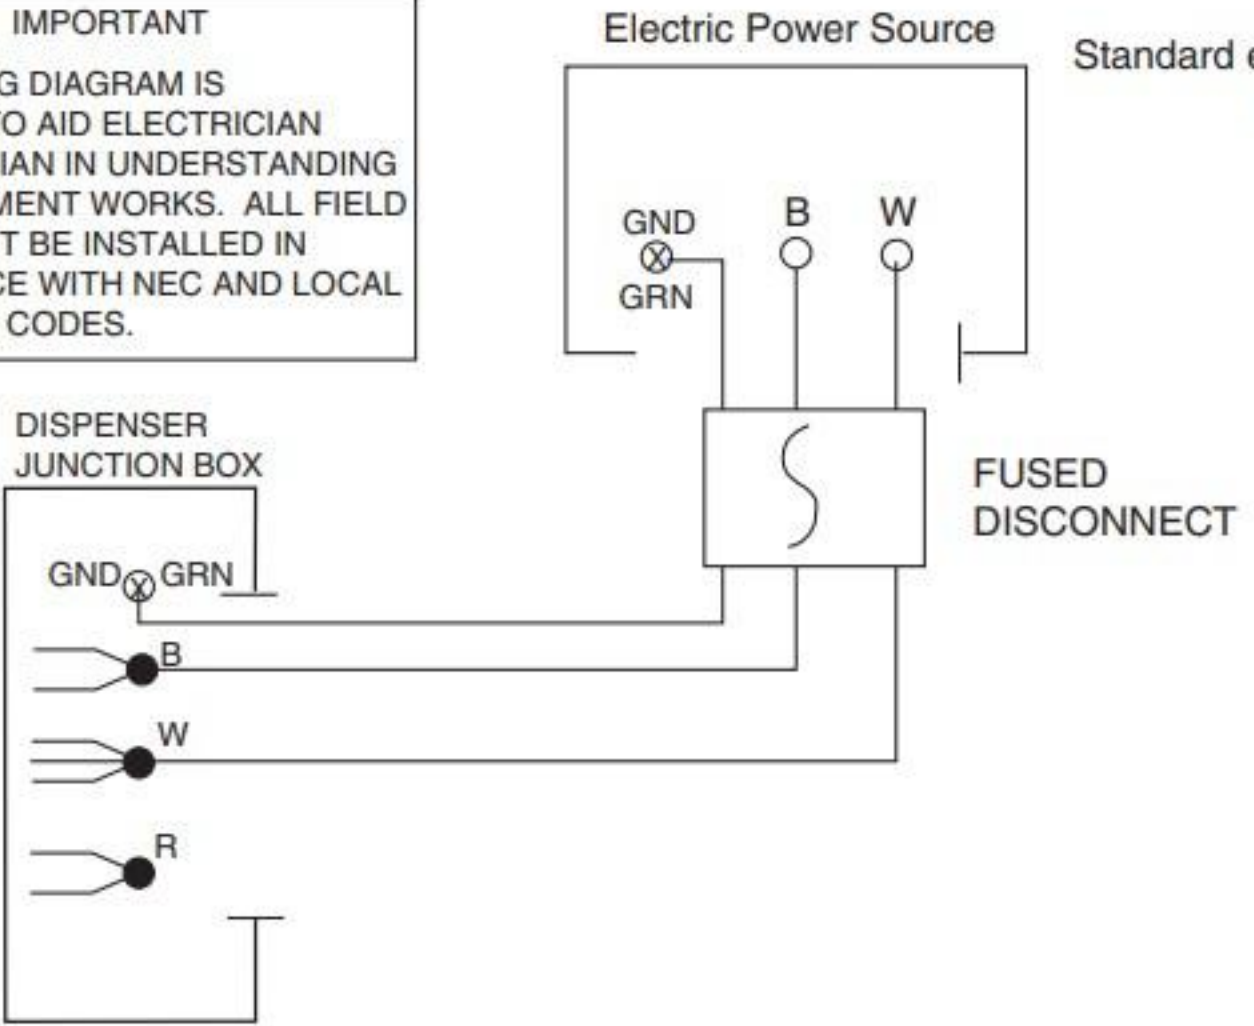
IMPORTANT

G DIAGRAM IS O AID ELECTRICIAN IAN IN UNDERSTANDING MENT WORKS. ALL FIELD T BE INSTALLED IN CE WITH NEC AND LOCAL CODES.

Electric Power Source

Standard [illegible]

GND

GRN

B

W

FUSED DISCONNECT

DISPENSER JUNCTION BOX

GND

GRN

B

W

R